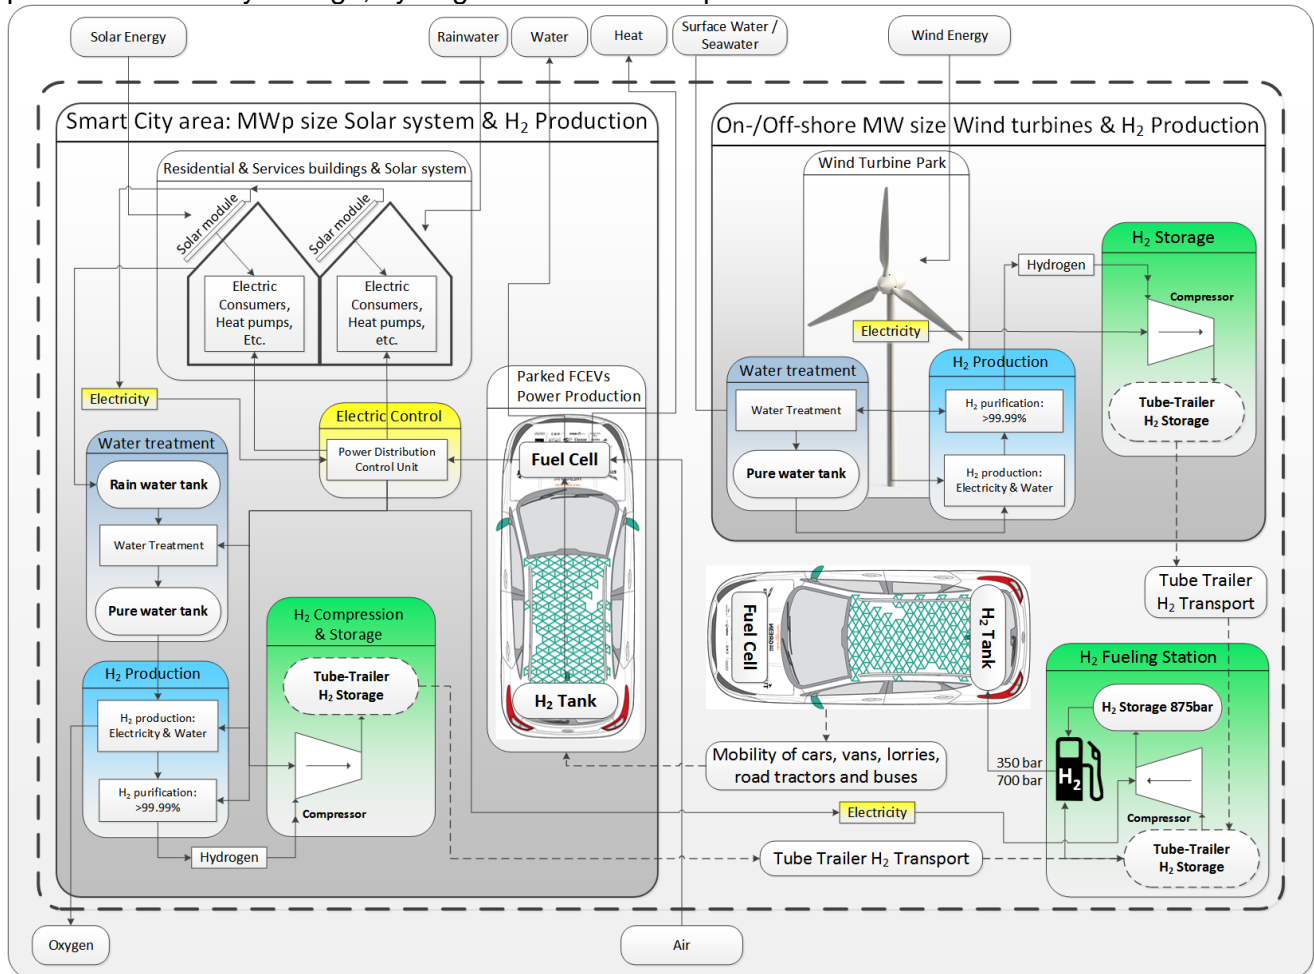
Solar Energy

Rainwater

Water

Heat

Surface Water / Seawater

Wind Energy

Smart City area: MWp size Solar system & $H_2$ Production

Residential & Services buildings & Solar system

Solar module

Solar module

Electric Consumers, Heat pumps, Etc.

Electric Consumers, Heat pumps, etc.

Electricity

Electric Control

Power Distribution Control Unit

Water treatment

Rain water tank

Water Treatment

Pure water tank

$H_2$ Production

$H_2$ production: Electricity & Water

$H_2$ purification: >99.99%

Hydrogen

$H_2$ Compression & Storage

Tube-Trailer $H_2$ Storage

Compressor

Parked FCEVs Power Production

Fuel Cell

$H_2$ Tank

On-/Off-shore MW size Wind turbines & $H_2$ Production

Wind Turbine Park

Electricity

Hydrogen

Water treatment

Water Treatment

Pure water tank

$H_2$ Production

$H_2$ purification: >99.99%

$H_2$ production: Electricity & Water

$H_2$ Storage

Compressor

Tube-Trailer $H_2$ Storage

Tube Trailer $H_2$ Transport

Fuel Cell

$H_2$ Tank

Mobility of cars, vans, lorries, road tractors and buses

350 bar
700 bar

$H_2$ Fueling Station

$H_2$ Storage 875bar

$H_2$

Compressor

Tube-Trailer $H_2$ Storage

Electricity

Tube Trailer $H_2$ Transport

Oxygen

Air